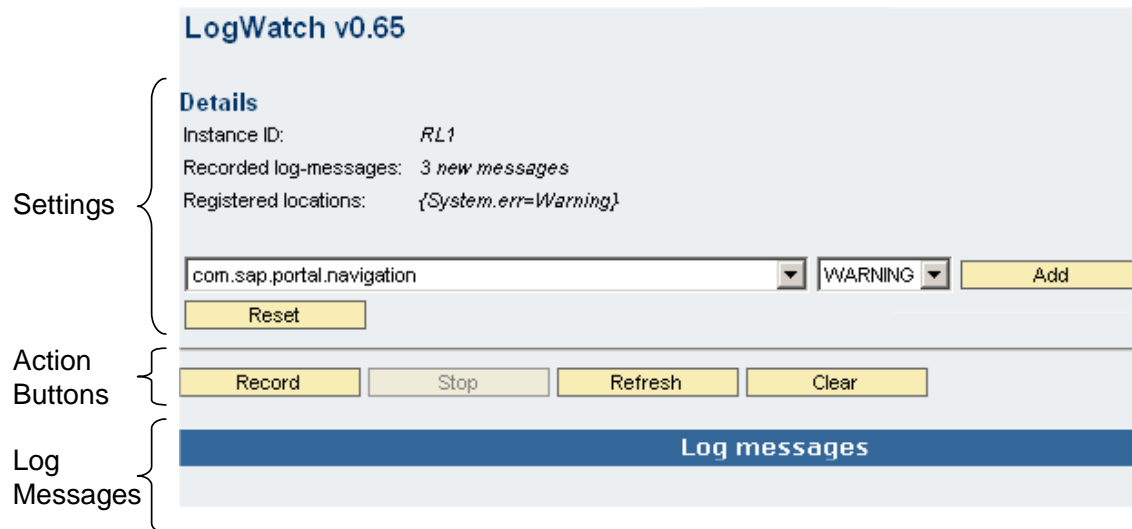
LogWatch v0.65

Settings

Details

Instance ID: RL1

Recorded log-messages: 3 new messages

Registered locations: {System.err=Warning}

com.sap.portal.navigation

WARNING

Add

Reset

Action Buttons

Record

Stop

Refresh

Clear

Log Messages

Log messages